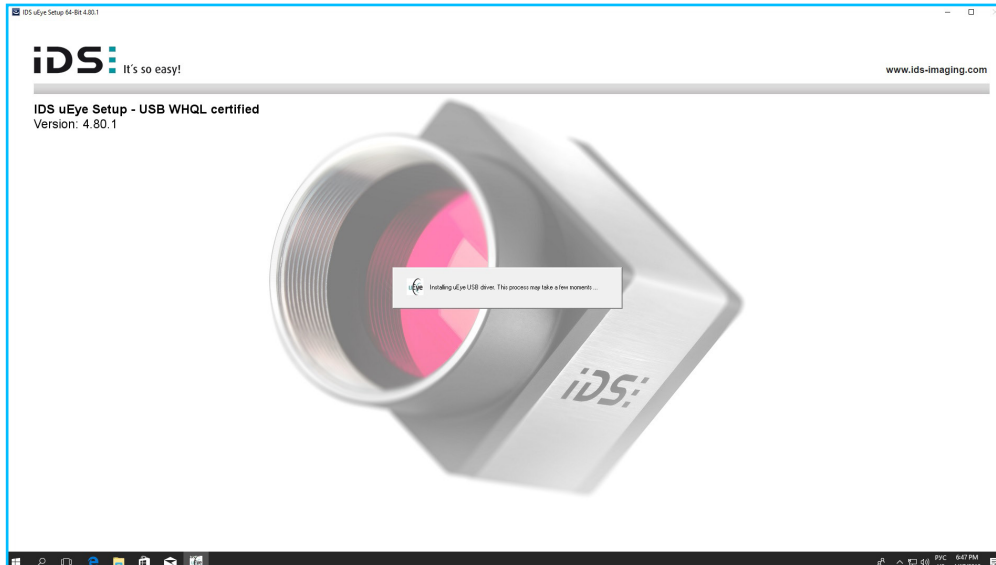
IDS uEye Setup 64-Bit 4.80.1

iDS: It's so easy!

www.ids-imaging.com

IDS uEye Setup - USB WHQL certified
Version: 4.80.1

uEye Installing uEye USB driver. This process may take a few moments ...

iDS:

РУС 6:47 PM